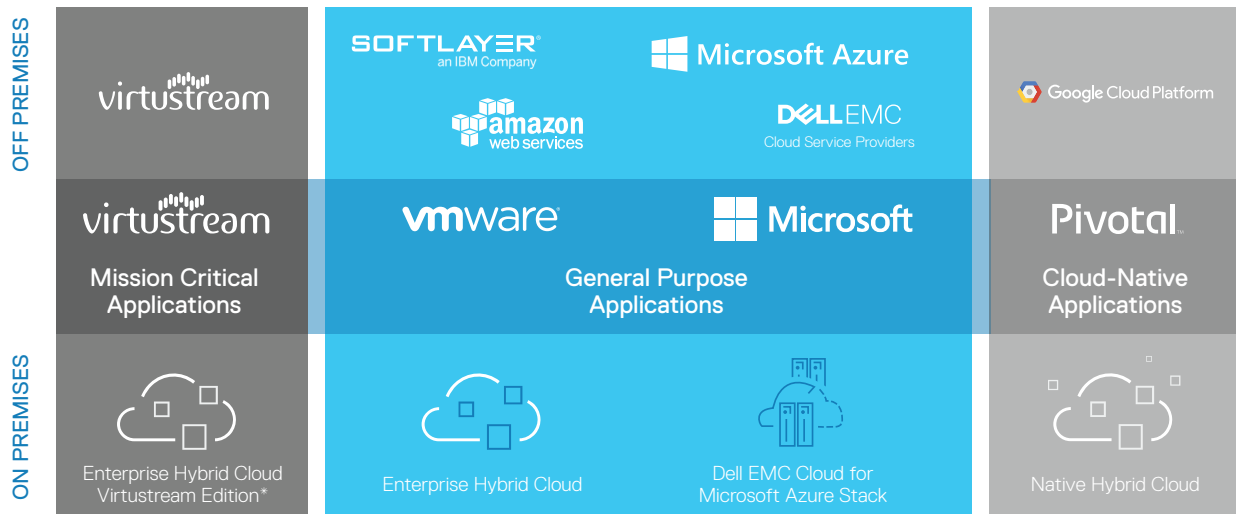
OFF PREMISES

virtustream

SOFTLAYER®
an IBM Company

Microsoft Azure

amazon
web services

DELLEMC
Cloud Service Providers

Google Cloud Platform

virtustream

Mission Critical Applications

vmware®

Microsoft

General Purpose Applications

Pivotal

Cloud-Native Applications

ON PREMISES

Enterprise Hybrid Cloud Virtustream Edition*

Enterprise Hybrid Cloud

Dell EMC Cloud for Microsoft Azure Stack

Native Hybrid Cloud